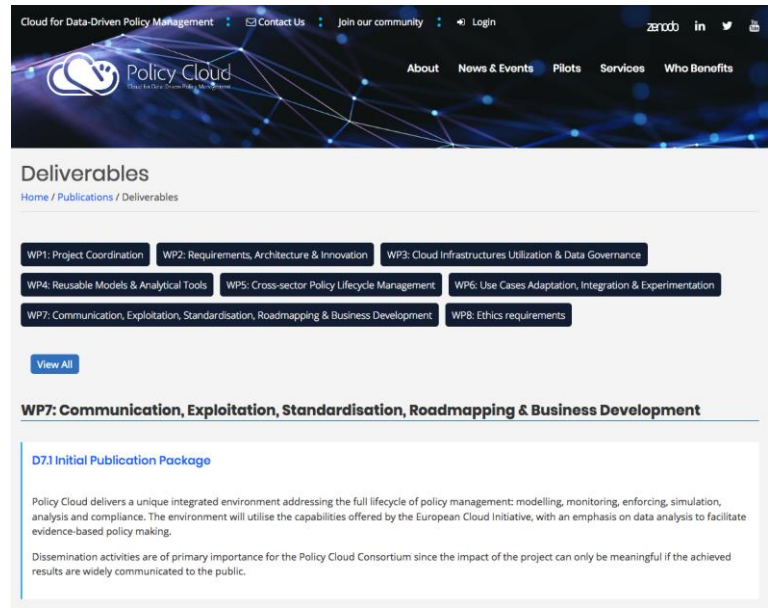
Cloud for Data-Driven Policy Management Contact Us Join our community Login

zenodo in

Policy Cloud
Cloud for Data-Driven Policy Management

About News & Events Pilots Services Who Benefits

Deliverables

Home / Publications / Deliverables

WP1: Project Coordination WP2: Requirements, Architecture & Innovation WP3: Cloud Infrastructures Utilization & Data Governance WP4: Reusable Models & Analytical Tools WP5: Cross-sector Policy Lifecycle Management WP6: Use Cases Adaptation, Integration & Experimentation WP7: Communication, Exploitation, Standardisation, Roadmapping & Business Development WP8: Ethics requirements

View All

WP7: Communication, Exploitation, Standardisation, Roadmapping & Business Development

D7.1 Initial Publication Package

Policy Cloud delivers a unique integrated environment addressing the full lifecycle of policy management: modelling, monitoring, enforcing, simulation, analysis and compliance. The environment will utilise the capabilities offered by the European Cloud Initiative, with an emphasis on data analysis to facilitate evidence-based policy making.

Dissemination activities are of primary importance for the Policy Cloud Consortium since the impact of the project can only be meaningful if the achieved results are widely communicated to the public.